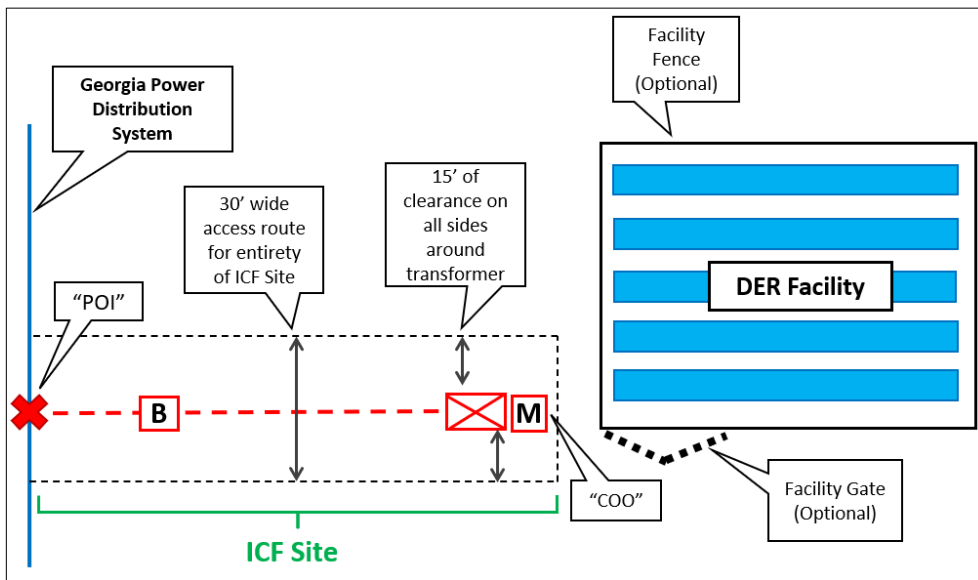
Georgia Power Distribution System

30' wide access route for entirety of ICF Site

15' of clearance on all sides around transformer

Facility Fence (Optional)

DER Facility

"POI"

B

M

"COO"

Facility Gate (Optional)

ICF Site